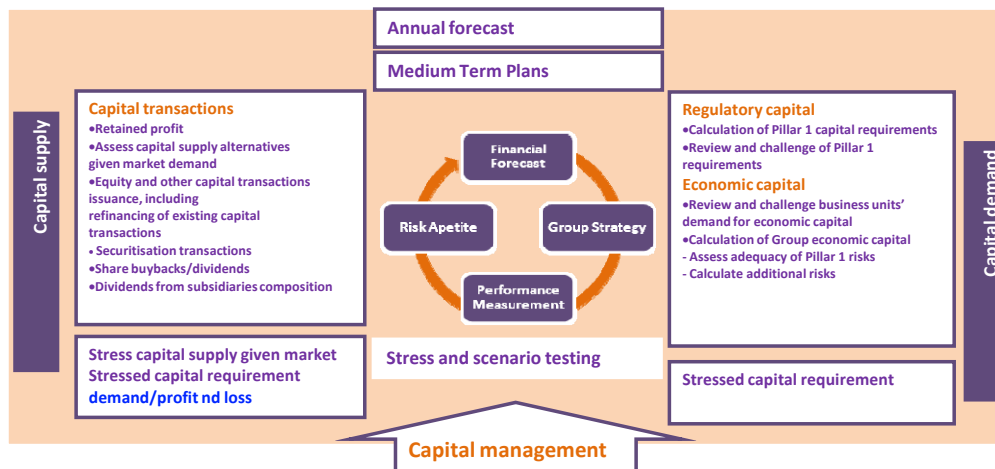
Annual forecast

Medium Term Plans

Capital supply

Capital transactions
•Retained profit
•Assess capital supply alternatives given market demand
•Equity and other capital transactions issuance, including refinancing of existing capital transactions
• Securitisation transactions
•Share buybacks/dividends
•Dividends from subsidiaries composition

Financial Forecast

Risk Apetite

Group Strategy

Performance Measurement

Regulatory capital
•Calculation of Pillar 1 capital requirements
•Review and challenge of Pillar 1 requirements
Economic capital
•Review and challenge business units' demand for economic capital
•Calculation of Group economic capital
- Assess adequacy of Pillar 1 risks
- Calculate additional risks

Capital demand

Stress capital supply given market
Stressed capital requirement
demand/profit nd loss

Stress and scenario testing

Stressed capital requirement

Capital management